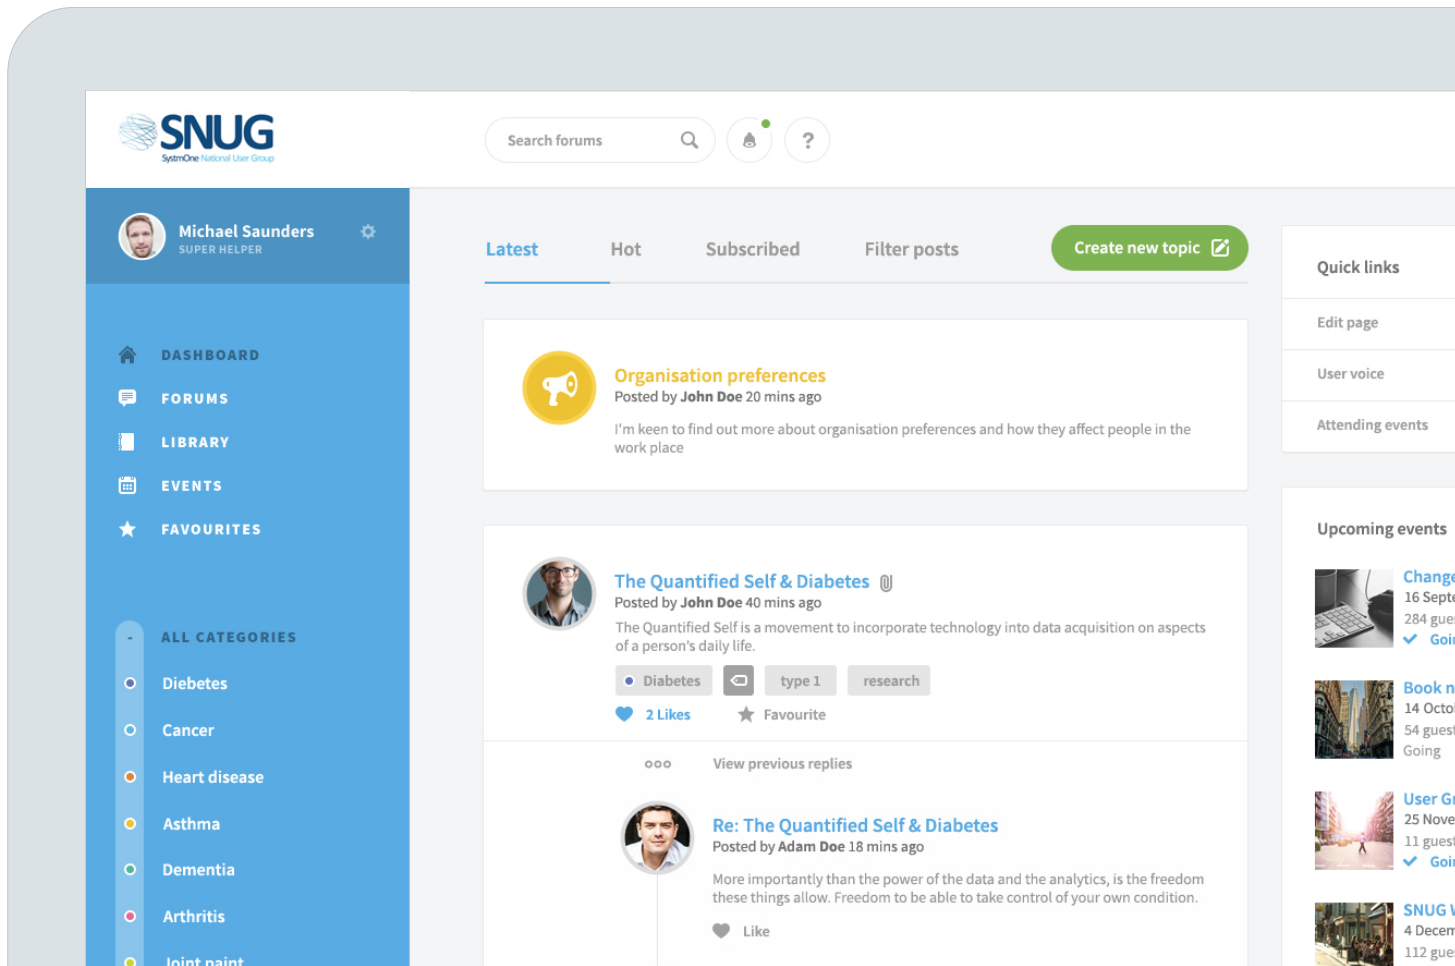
SNUG
SystmOne National User Group

Search forums

?

Michael Saunders
SUPER HELPER

DASHBOARD
FORUMS
LIBRARY
EVENTS
FAVOURITES

-
ALL CATEGORIES
Diebetes
Cancer
Heart disease
Asthma
Dementia
Arthritis
Joint paint

Latest
Hot
Subscribed
Filter posts
Create new topic

Organisation preferences
Posted by John Doe 20 mins ago
I'm keen to find out more about organisation preferences and how they affect people in the work place

The Quantified Self & Diabetes
Posted by John Doe 40 mins ago
The Quantified Self is a movement to incorporate technology into data acquisition on aspects of a person's daily life.
Diabetes
type 1
research
2 Likes
Favourite

ooo
View previous replies

Re: The Quantified Self & Diabetes
Posted by Adam Doe 18 mins ago
More importantly than the power of the data and the analytics, is the freedom these things allow. Freedom to be able to take control of your own condition.
Like

Quick links
Edit page
User voice
Attending events

Upcoming events
Change
16 Septe
284 gue
Goi
Book n
14 Octo
54 gues
Going
User Gr
25 Nove
11 guest
Goi
SNUG
4 Decem
112 gue